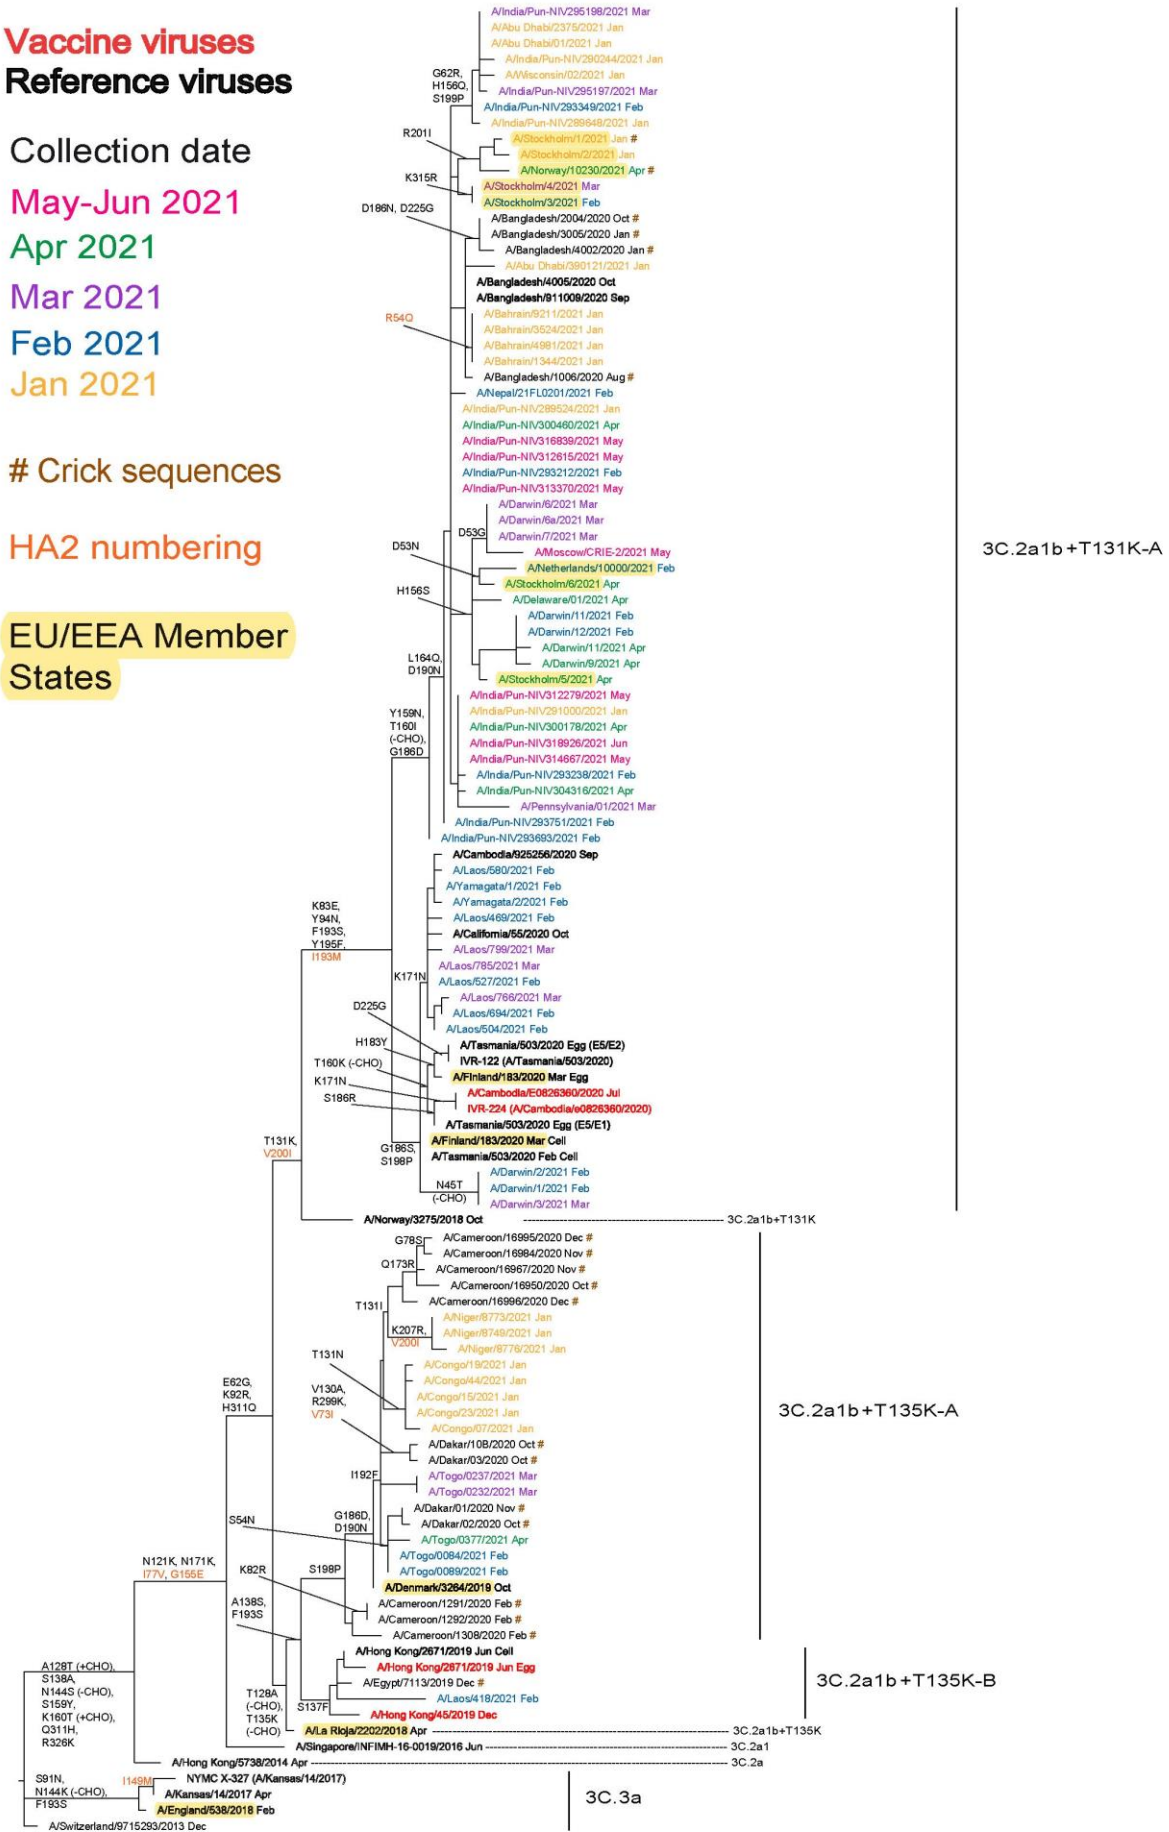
Vaccine viruses
Reference viruses

Collection date
May-Jun 2021
Apr 2021
Mar 2021
Feb 2021
Jan 2021

# Crick sequences

HA2 numbering

EU/EEA Member States

A/India/Pun-NIV295198/2021 Mar
A/Abu Dhabi/2375/2021 Jan
A/Abu Dhabi/01/2021 Jan
G62R, H156Q, S199P
A/India/Pun-NIV290244/2021 Jan
A/Wisconsin/02/2021 Jan
A/India/Pun-NIV295197/2021 Mar
A/India/Pun-NIV293349/2021 Feb
A/India/Pun-NIV289848/2021 Jan
R201I
A/Stockholm/1/2021 Jan #
A/Stockholm/2/2021 Jan
A/Norway/10230/2021 Apr #
K315R
A/Stockholm/4/2021 Mar
A/Stockholm/3/2021 Feb
D186N, D225G
A/Bangladesh/2004/2020 Oct #
A/Bangladesh/3005/2020 Jan #
A/Bangladesh/4002/2020 Jan #
A/Abu Dhabi/390121/2021 Jan
A/Bangladesh/4005/2020 Oct
A/Bangladesh/911009/2020 Sep
R54Q
A/Bahrain/9211/2021 Jan
A/Bahrain/3524/2021 Jan
A/Bahrain/4981/2021 Jan
A/Bahrain/1344/2021 Jan
A/Bangladesh/1006/2020 Aug #
A/Nepal/21FL0201/2021 Feb
A/India/Pun-NIV289524/2021 Jan
A/India/Pun-NIV300460/2021 Apr
A/India/Pun-NIV316839/2021 May
A/India/Pun-NIV312615/2021 May
A/India/Pun-NIV293212/2021 Feb
A/India/Pun-NIV313370/2021 May
A/Darwin/6/2021 Mar
A/Darwin/6a/2021 Mar
D53G
A/Darwin/7/2021 Mar
D53N
A/Moscow/CRIE-2/2021 May
A/Netherlands/10000/2021 Feb
A/Stockholm/6/2021 Apr
H156S
A/Delaware/01/2021 Apr
A/Darwin/11/2021 Feb
A/Darwin/12/2021 Feb
A/Darwin/11/2021 Apr
L164Q, D190N
A/Darwin/9/2021 Apr
A/Stockholm/5/2021 Apr
A/India/Pun-NIV312279/2021 May
Y159N, T160I (-CHO), G186D
A/India/Pun-NIV291000/2021 Jan
A/India/Pun-NIV300178/2021 Apr
A/India/Pun-NIV318926/2021 Jun
A/India/Pun-NIV314667/2021 May
A/India/Pun-NIV293238/2021 Feb
A/India/Pun-NIV304316/2021 Apr
A/Pennsylvania/01/2021 Mar
A/India/Pun-NIV293751/2021 Feb
A/India/Pun-NIV293693/2021 Feb
3C.2a1b+T131K-A
A/Cambodia/925256/2020 Sep
A/Laos/580/2021 Feb
A/Yamagata/1/2021 Feb
A/Yamagata/2/2021 Feb
K83E, Y94N, F193S, Y195F, I193M
A/Laos/469/2021 Feb
A/California/55/2020 Oct
A/Laos/799/2021 Mar
K171N
A/Laos/785/2021 Mar
A/Laos/527/2021 Feb
D225G
A/Laos/766/2021 Mar
A/Laos/694/2021 Feb
A/Laos/504/2021 Feb
H183Y
A/Tasmania/503/2020 Egg (E5/E2)
IVR-122 (A/Tasmania/503/2020)
T160K (-CHO)
A/Finland/183/2020 Mar Egg
K171N
A/Cambodia/E0826360/2020 Jul
S186R
IVR-224 (A/Cambodia/e0826360/2020)
A/Tasmania/503/2020 Egg (E5/E1)
T131K, V200I
G186S, S198P
A/Finland/183/2020 Mar Cell
A/Tasmania/503/2020 Feb Cell
A/Darwin/2/2021 Feb
N45T (-CHO)
A/Darwin/1/2021 Feb
A/Darwin/3/2021 Mar
A/Norway/3275/2018 Oct
3C.2a1b+T131K
G78S
A/Cameroon/16995/2020 Dec #
A/Cameroon/16984/2020 Nov #
Q173R
A/Cameroon/16967/2020 Nov #
A/Cameroon/16950/2020 Oct #
T131I
A/Cameroon/16996/2020 Dec #
A/Niger/8773/2021 Jan
K207R, V200I
A/Niger/8749/2021 Jan
A/Niger/8776/2021 Jan
T131N
A/Congo/19/2021 Jan
A/Congo/44/2021 Jan
E62G, K92R, H311Q
V130A, R299K, V73I
A/Congo/15/2021 Jan
A/Congo/23/2021 Jan
A/Congo/07/2021 Jan
3C.2a1b+T135K-A
A/Dakar/10B/2020 Oct #
A/Dakar/03/2020 Oct #
I192F
A/Togo/0237/2021 Mar
A/Togo/0232/2021 Mar
A/Dakar/01/2020 Nov #
S54N
G186D, D190N
A/Dakar/02/2020 Oct #
A/Togo/0377/2021 Apr
A/Togo/0084/2021 Feb
N121K, N171K, I77V, G155E
K82R
S198P
A/Togo/0089/2021 Feb
A/Denmark/3264/2019 Oct
A138S, F193S
A/Cameroon/1291/2020 Feb #
A/Cameroon/1292/2020 Feb #
A/Cameroon/1308/2020 Feb #
A/Hong Kong/2671/2019 Jun Cell
A/Hong Kong/2671/2019 Jun Egg
3C.2a1b+T135K-B
A128T (+CHO), S138A, N144S (-CHO), S159Y, K160T (+CHO), Q311H, R326K
T128A (-CHO), T135K (-CHO)
A/Egypt/7113/2019 Dec #
S137F
A/Laos/418/2021 Feb
A/Hong Kong/45/2019 Dec
A/La Rioja/2202/2018 Apr
3C.2a1b+T135K
A/Singapore/INFIMH-16-0019/2016 Jun
3C.2a1
A/Hong Kong/5738/2014 Apr
3C.2a
S91N, N144K (-CHO), F193S
I149M
NYMC X-327 (A/Kansas/14/2017)
A/Kansas/14/2017 Apr
A/England/538/2018 Feb
3C.3a
A/Switzerland/9715293/2013 Dec